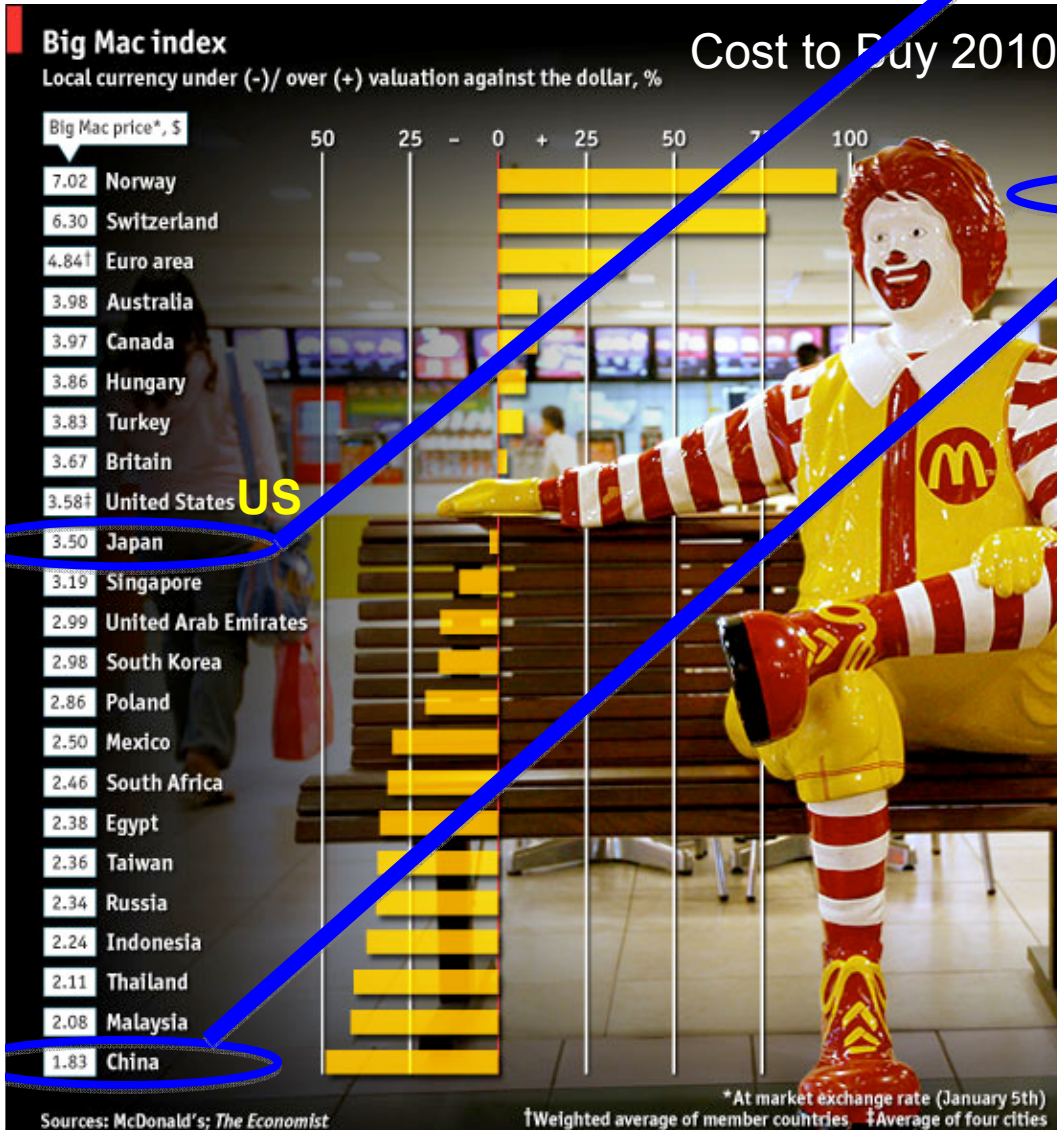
Big Mac index
Local currency under (-)/ over (+) valuation against the dollar, %

Cost to Buy 2010

Big Mac price*, $

50 25 - 0 + 25 50 75 100

| Big Mac price*, $ | Country |
|---|---|
| 7.02 | Norway |
| 6.30 | Switzerland |
| 4.84† | Euro area |
| 3.98 | Australia |
| 3.97 | Canada |
| 3.86 | Hungary |
| 3.83 | Turkey |
| 3.67 | Britain |
| 3.58‡ | United States |
| 3.50 | Japan |
| 3.19 | Singapore |
| 2.99 | United Arab Emirates |
| 2.98 | South Korea |
| 2.86 | Poland |
| 2.50 | Mexico |
| 2.46 | South Africa |
| 2.38 | Egypt |
| 2.36 | Taiwan |
| 2.34 | Russia |
| 2.24 | Indonesia |
| 2.11 | Thailand |
| 2.08 | Malaysia |
| 1.83 | China |

US

Sources: McDonald's; The Economist

*At market exchange rate (January 5th)
†Weighted average of member countries ‡Average of four cities